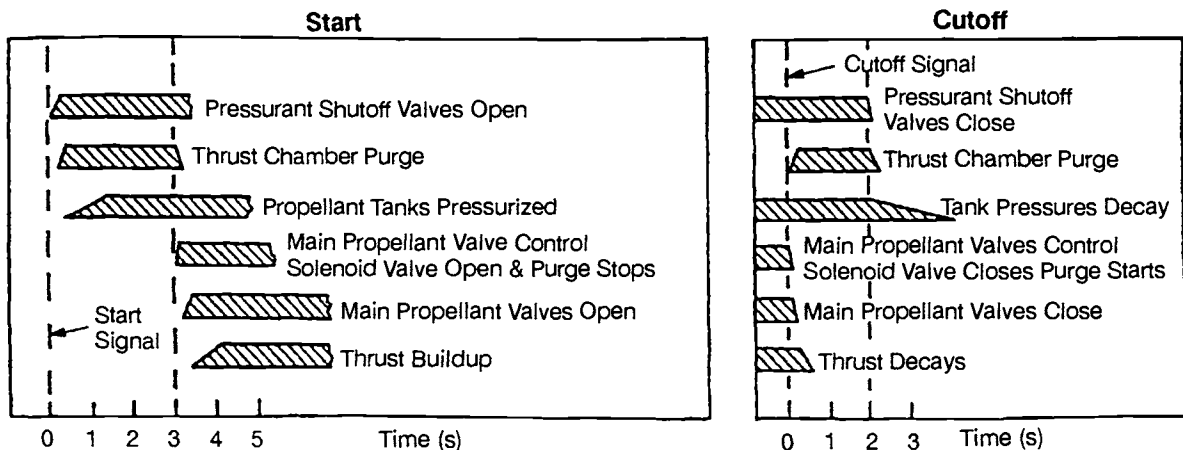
Start

Pressurant Shutoff Valves Open

Thrust Chamber Purge

Propellant Tanks Pressurized

Main Propellant Valve Control Solenoid Valve Open & Purge Stops

Main Propellant Valves Open

Start Signal

Thrust Buildup

0 1 2 3 4 5 Time (s)

Cutoff

Cutoff Signal

Pressurant Shutoff Valves Close

Thrust Chamber Purge

Tank Pressures Decay

Main Propellant Valves Control Solenoid Valve Closes Purge Starts

Main Propellant Valves Close

Thrust Decays

0 1 2 3 Time (s)